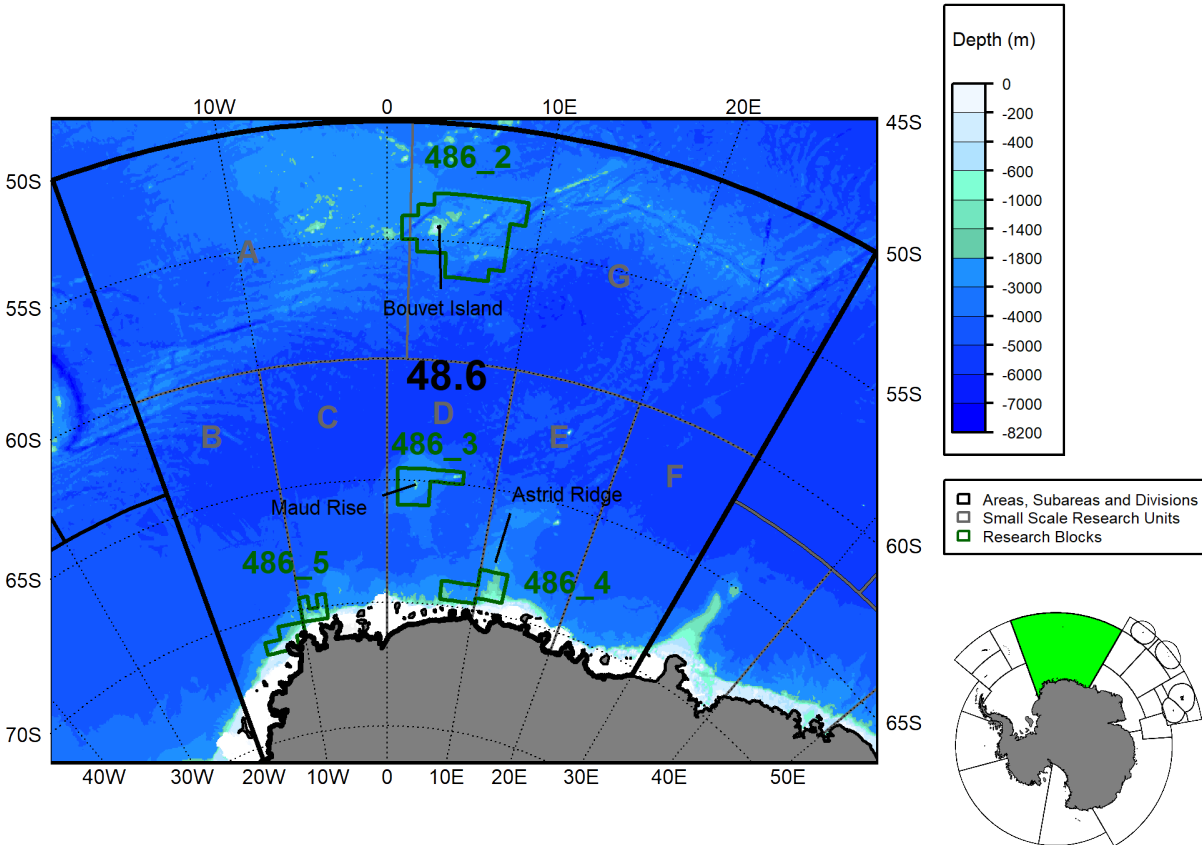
10W 0 10E 20E

45S
50S
55S
60S
65S

50S
55S
60S
65S
70S

486_2
A
G
Bouvet Island
48.6
B
C
D
E
F
486_3
Maud Rise
Astrid Ridge
486_5
486_4

40W 30W 20W 10W 0 10E 20E 30E 40E 50E

Depth (m)
0
-200
-400
-600
-1000
-1400
-1800
-3000
-4000
-5000
-6000
-7000
-8200

Areas, Subareas and Divisions
Small Scale Research Units
Research Blocks